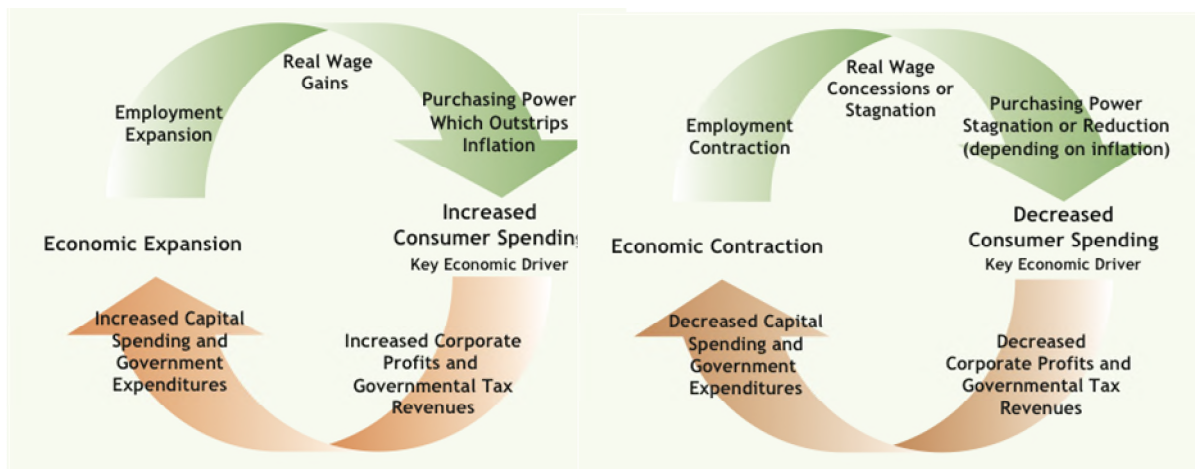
Real Wage Gains

Employment Expansion

Purchasing Power Which Outstrips Inflation

Increased Consumer Spendin
Key Economic Driver

Economic Expansion

Increased Capital Spending and Government Expenditures

Increased Corporate Profits and Governmental Tax Revenues

Real Wage Concessions or Stagnation

Employment Contraction

Purchasing Power Stagnation or Reduction (depending on inflation)

Decreased Consumer Spending
Key Economic Driver

Economic Contraction

Decreased Capital Spending and Government Expenditures

Decreased Corporate Profits and Governmental Tax Revenues